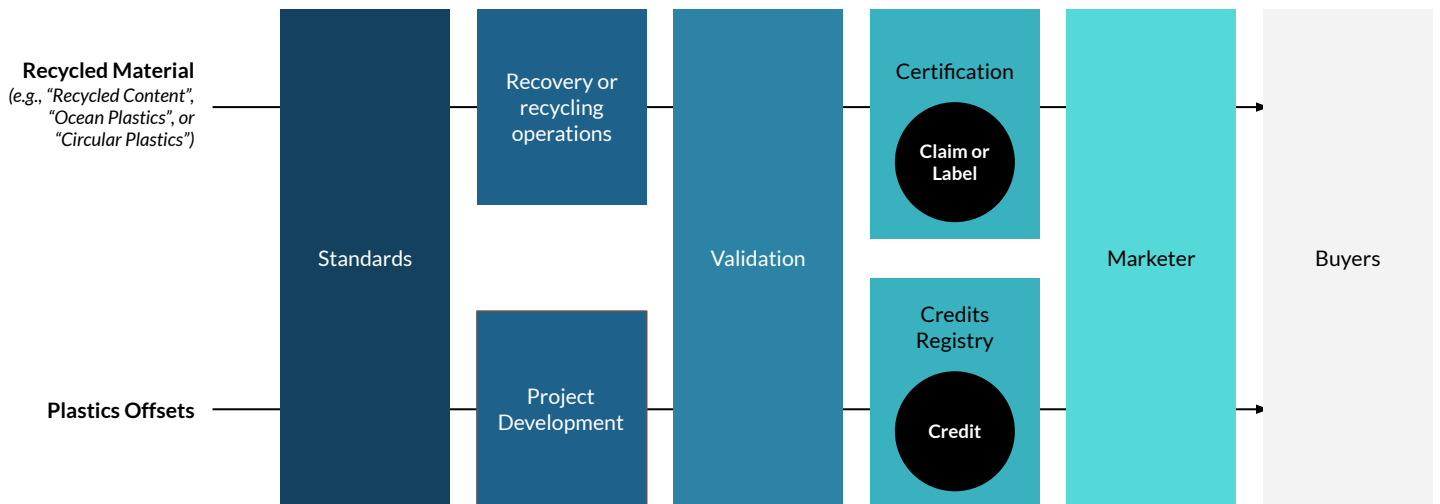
Recycled Material
(e.g., "Recycled Content", "Ocean Plastics", or "Circular Plastics")

Plastics Offsets

Standards

Recovery or recycling operations

Project Development

Validation

Certification

Claim or Label

Credits Registry

Credit

Marketer

Buyers